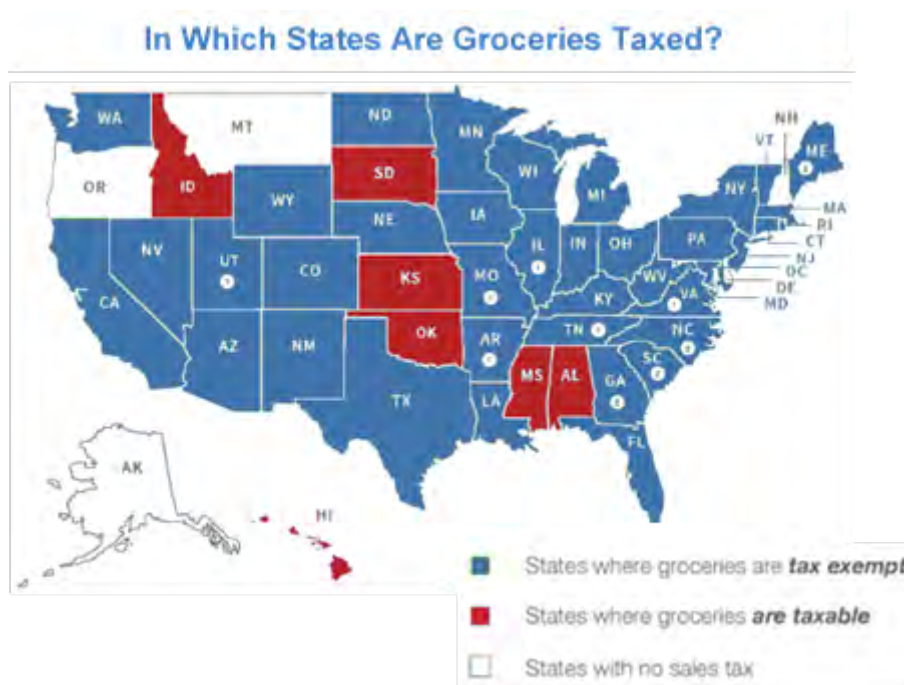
In Which States Are Groceries Taxed?

WA
MT
ND
MN
OR
ID
SD
WY
WI
MI
NY
VT
NH
ME
MA
RI
CT
NJ
DC
DE
MD
NV
UT
CO
NE
IA
IL
IN
OH
PA
WV
VA
KY
CA
KS
MO
AZ
NM
OK
AR
TN
NC
SC
TX
LA
MS
AL
GA
FL
AK
HI

States where groceries are tax exempt
States where groceries are taxable
States with no sales tax